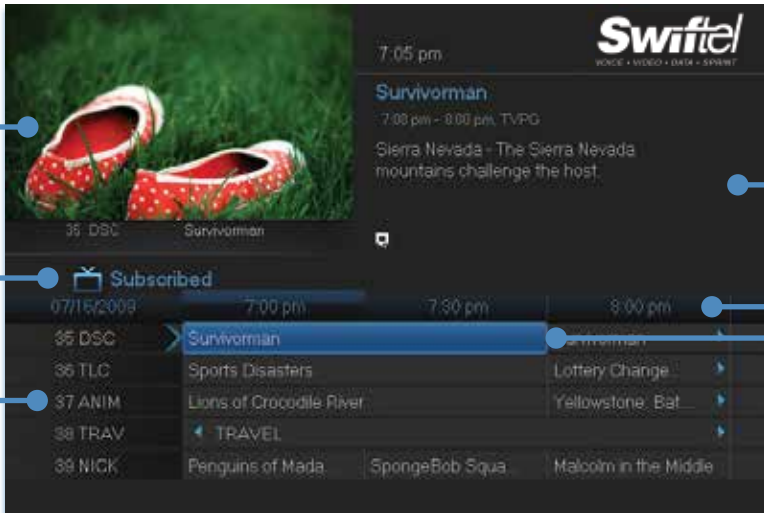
7:05 pm

Swiftel
VOICE • VIDEO • DATA • SPIRIT

Survivorman
7:00 pm - 8:00 pm, TVPG
Sierra Nevada - The Sierra Nevada mountains challenge the host.

35 DSC Survivorman

Subscribed

| 07/16/2009 | 7:00 pm | 7:30 pm | 8:00 pm |
|---|---|---|---|
| 35 DSC | Survivorman | | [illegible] |
| 36 TLC | Sports Disasters | | Lottery Change |
| 37 ANIM | Lions of Crocodile River | | Yellowstone: Bat... |
| 38 TRAV | TRAVEL | | |
| 39 NICK | Penguins of Mada | SpongeBob Squa | Malcolm in the Middle |